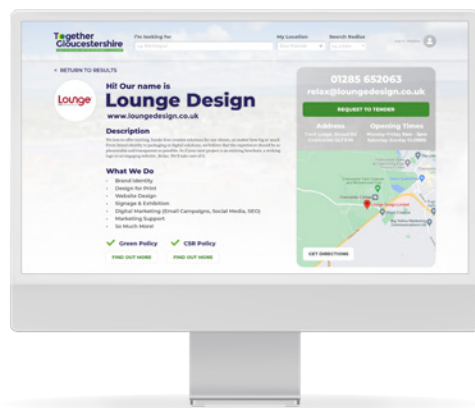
Together Gloucestershire

I'm looking for

My Location

Search Radius

< RETURN TO RESULTS

Lounge

Hi! Our name is

Lounge Design

www.loungedesign.co.uk

Description

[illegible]

What We Do

Brand Identity
Design for Print
Website Design
Signage & Exhibition
Digital Marketing (Email Campaigns, Social Media, SEO)
Marketing Support
So Much More!

Green Policy

CSR Policy

FIND OUT MORE

FIND OUT MORE

01285 652063

relax@loungedesign.co.uk

REQUEST TO TENDER

Address

Opening Times

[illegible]

GET DIRECTIONS